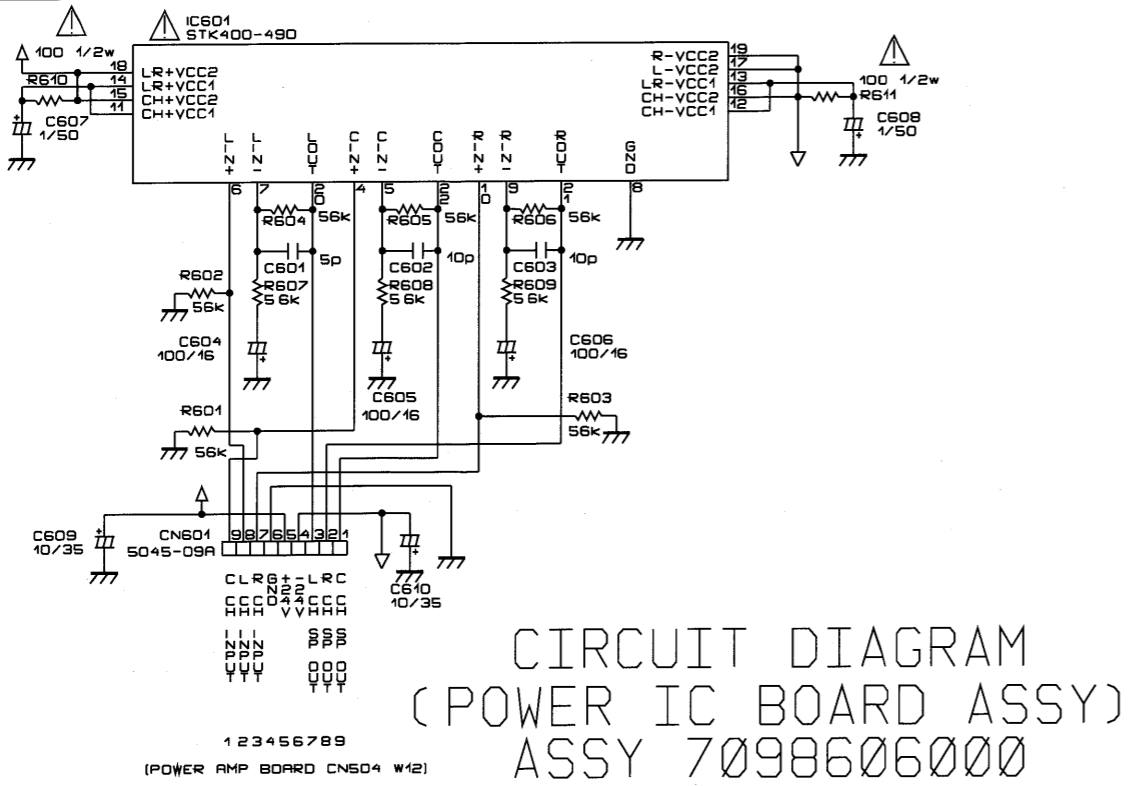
IC601
STK400-490

100 1/2w
R610
C607
1/50
18 LR+VCC2
14 LR+VCC1
15 CH+VCC2
11 CH+VCC1

R-VCC2 19
L-VCC2 17
LR-VCC1 13
CH-VCC2 16
CH-VCC1 12

100 1/2w
R611
C608
1/50

L IN+ 6
L IN- 7
L OUT 20
C IN+ 4
C IN- 5
C OUT 22
R IN+ 10
R IN- 9
R OUT 21
GND 8

R604 56k
R605 56k
R606 56k
C601 5p
C602 10p
C603 10p
R607 56k
R608 56k
R609 56k
R602 56k
C604 100/16
C605 100/16
C606 100/16
R601 56k
R603 56k

C609 10/35
CN601 5045-09A
9 8 7 6 5 4 3 2 1
C610 10/35

CLRG+-LRC
N22
CCCD44CCC
HHH VVHHH
III SSS
NNN PPP
PPP
UUU OOO
TTT UUU
TTT

123456789
(POWER AMP BOARD CN504 W12)

CIRCUIT DIAGRAM
(POWER IC BOARD ASSY)
ASSY 7Ø986Ø6ØØØ